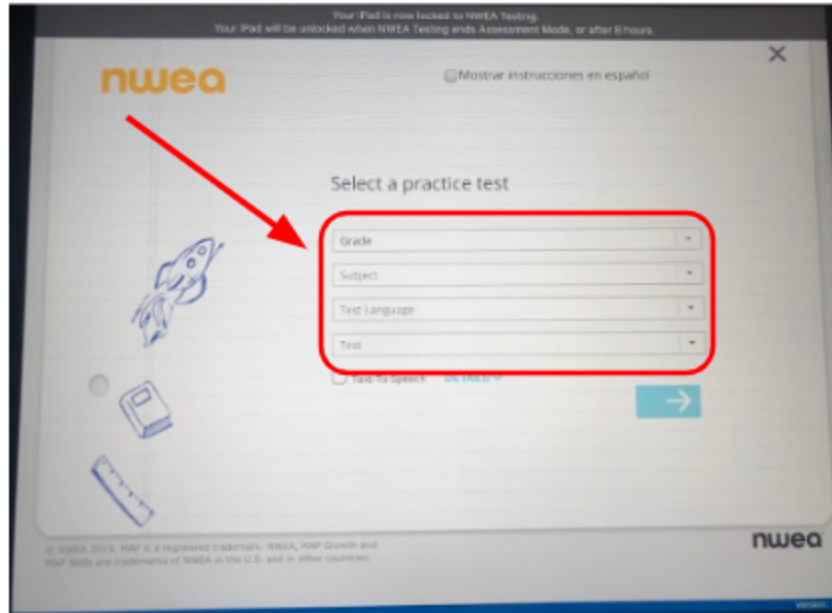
Your iPad is now locked to NWEA Testing.
Your iPad will be unlocked when NWEA Testing ends Assessment Mode, or after 8 hours.

nwea

Mostrar instrucciones en español

Select a practice test

Grade

Subject

Test Language

Test

Text-To-Speech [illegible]

© NWEA 2015. MAP is a registered trademark. NWEA, MAP Growth and MAP Skills are trademarks of NWEA in the U.S. and in other countries.

nwea

Version